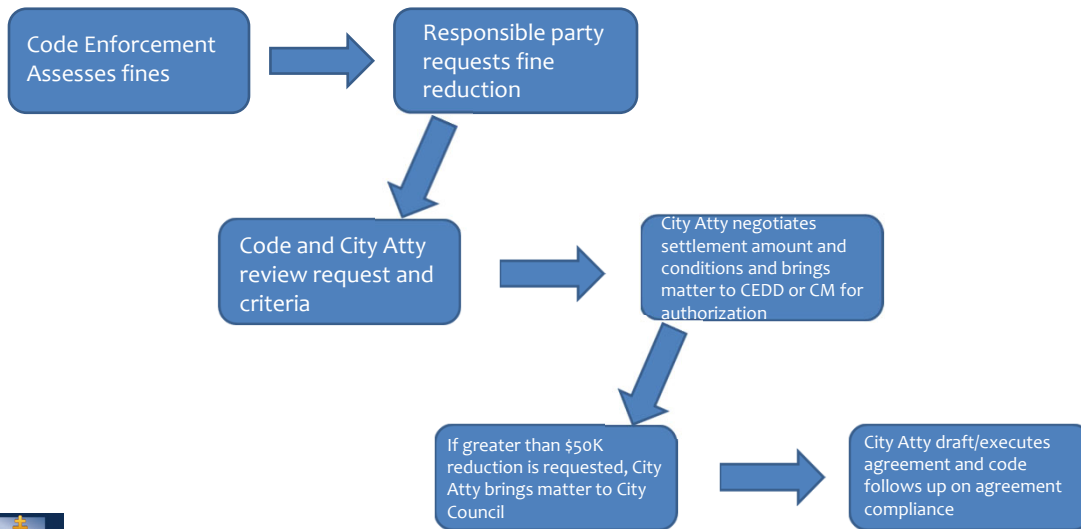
Code Enforcement Assesses fines

Responsible party requests fine reduction

Code and City Atty review request and criteria

City Atty negotiates settlement amount and conditions and brings matter to CEDD or CM for authorization

If greater than $50K reduction is requested, City Atty brings matter to City Council

City Atty draft/executes agreement and code follows up on agreement compliance